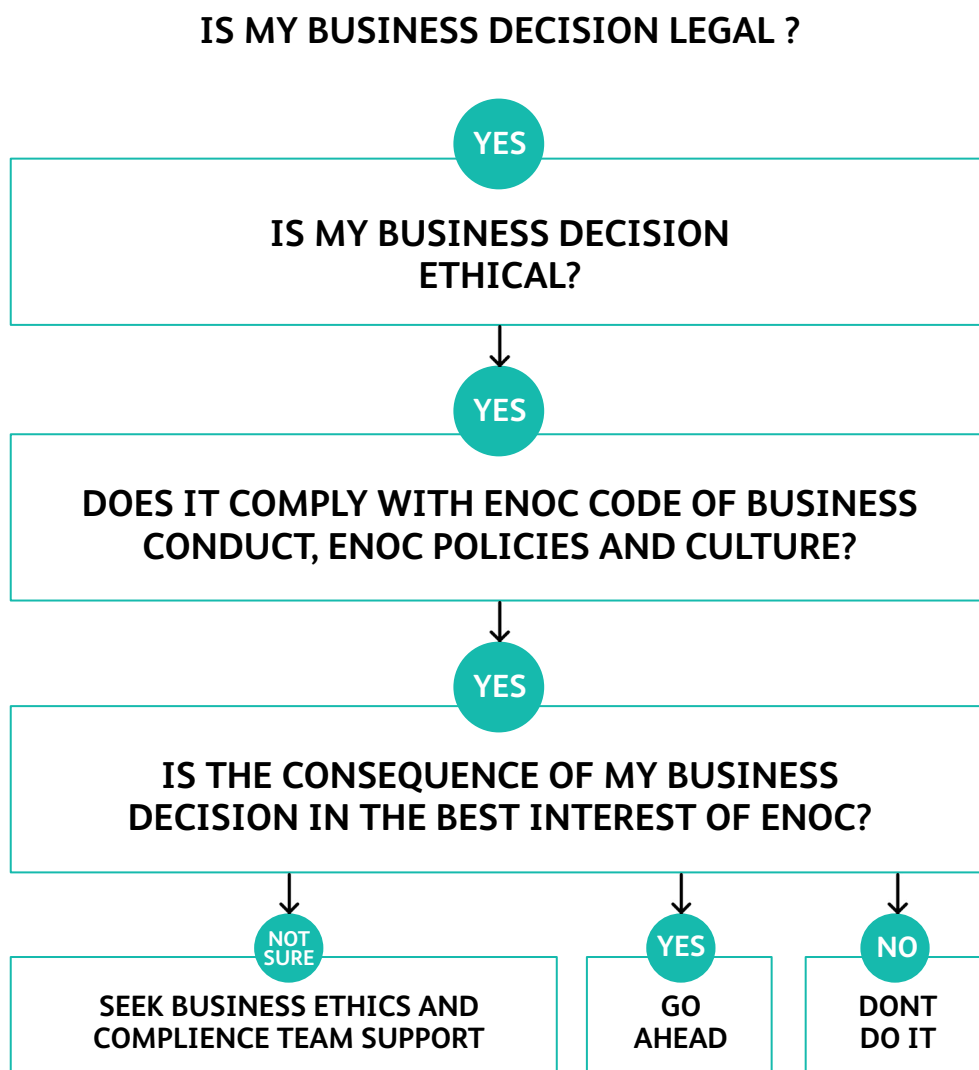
IS MY BUSINESS DECISION LEGAL ?

YES

IS MY BUSINESS DECISION ETHICAL?

YES

DOES IT COMPLY WITH ENOC CODE OF BUSINESS CONDUCT, ENOC POLICIES AND CULTURE?

YES

IS THE CONSEQUENCE OF MY BUSINESS DECISION IN THE BEST INTEREST OF ENOC?

NOT SURE

SEEK BUSINESS ETHICS AND COMPLIENCE TEAM SUPPORT

YES

GO AHEAD

NO

DONT DO IT